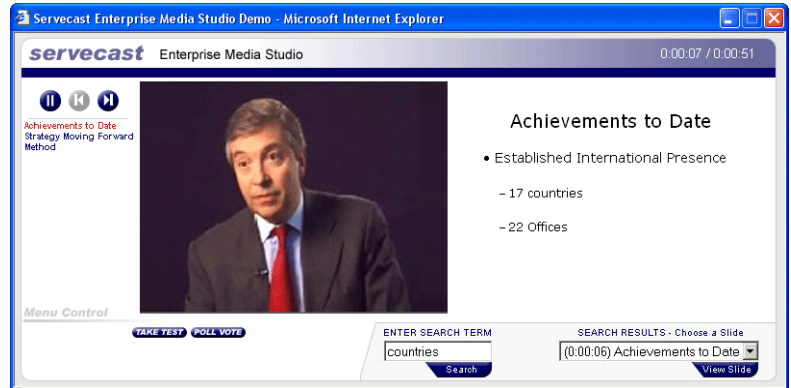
Servecast Enterprise Media Studio Demo - Microsoft Internet Explorer

servecast Enterprise Media Studio

0:00:07 / 0:00:51

Achievements to Date
Strategy Moving Forward
Method

Achievements to Date

• Established International Presence

– 17 countries

– 22 Offices

Menu Control

TAKE TEST POLL VOTE

ENTER SEARCH TERM

countries

Search

SEARCH RESULTS - Choose a Slide

(0:00:06) Achievements to Date

View Slide